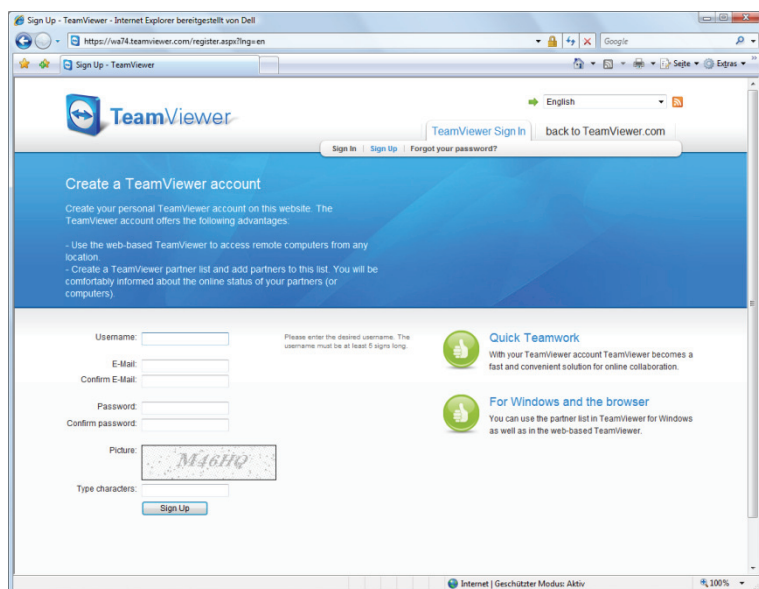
Sign Up - TeamViewer - Internet Explorer bereitgestellt von Dell

https://wa74.teamviewer.com/register.aspx?lng=en

Google

Sign Up - TeamViewer

Seite ▾ Extras ▾

TeamViewer

English

TeamViewer Sign In | back to TeamViewer.com

Sign In | Sign Up | Forgot your password?

Create a TeamViewer account

Create your personal TeamViewer account on this website. The TeamViewer account offers the following advantages:

- Use the web-based TeamViewer to access remote computers from any location.
- Create a TeamViewer partner list and add partners to this list. You will be comfortably informed about the online status of your partners (or computers).

Username:

Please enter the desired username. The username must be at least 5 signs long.

E-Mail:
Confirm E-Mail:

Password:
Confirm password:

Picture:

M46HQ

Type characters:

Sign Up

Quick Teamwork
With your TeamViewer account TeamViewer becomes a fast and convenient solution for online collaboration.

For Windows and the browser
You can use the partner list in TeamViewer for Windows as well as in the web-based TeamViewer.

Internet | Geschützter Modus: Aktiv

100%